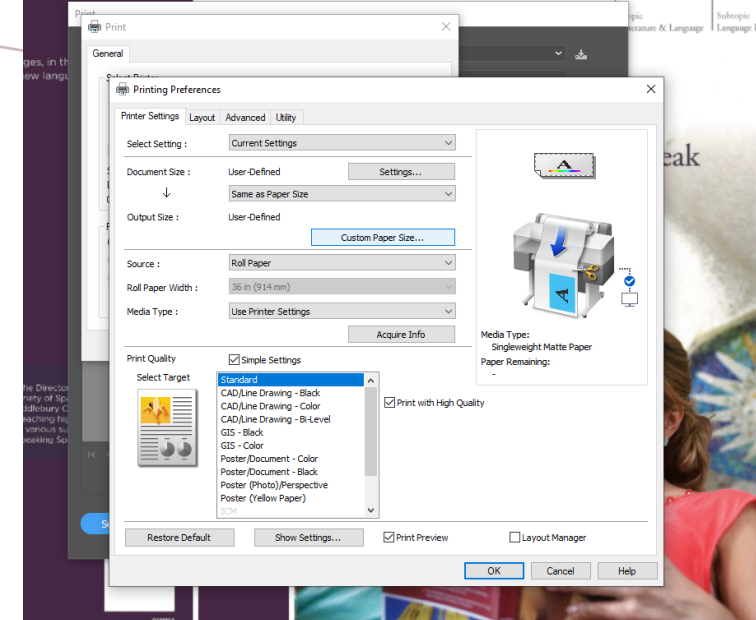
Print

Print

General

ges, in th
ew langu

Subtopic
erature & Language

Subtopic
Language

Printing Preferences

Printer Settings | Layout | Advanced | Utility

Select Setting : Current Settings

Document Size : User-Defined Settings...

↓ Same as Paper Size

Output Size : User-Defined

Custom Paper Size...

Source : Roll Paper

Roll Paper Width : 36 in (914 mm)

Media Type : Use Printer Settings

Acquire Info

Media Type:
Singleweight Matte Paper
Paper Remaining:
-

Print Quality ☑ Simple Settings

Select Target

Standard
CAD/Line Drawing - Black
CAD/Line Drawing - Color
CAD/Line Drawing - Bi-Level
GIS - Black
GIS - Color
Poster/Document - Color
Poster/Document - Black
Poster (Photo)/Perspective
Poster (Yellow Paper)
ICM

☑ Print with High Quality

Restore Default | Show Settings... | ☑ Print Preview | ☐ Layout Manager

OK | Cancel | Help

eak

he Director
ety of Sp
ddlebury C
eaching hi
various s
peaking Sp

S